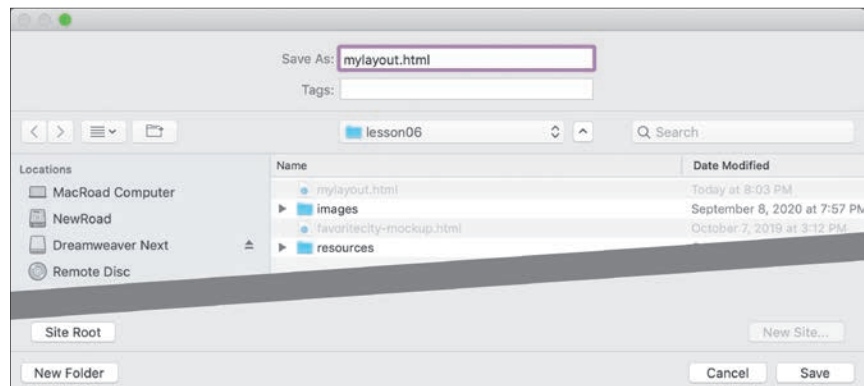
Save As: mylayout.html

Tags:

lesson06

Q Search

Locations

MacRoad Computer

NewRoad

Dreamweaver Next

Remote Disc

| Name | Date Modified |
|---|---|
| mylayout.html | Today at 8:03 PM |
| images | September 8, 2020 at 7:57 PM |
| favoritecity-mockup.html | October 7, 2019 at 3:12 PM |
| resources | |

Site Root

New Site...

New Folder

Cancel

Save